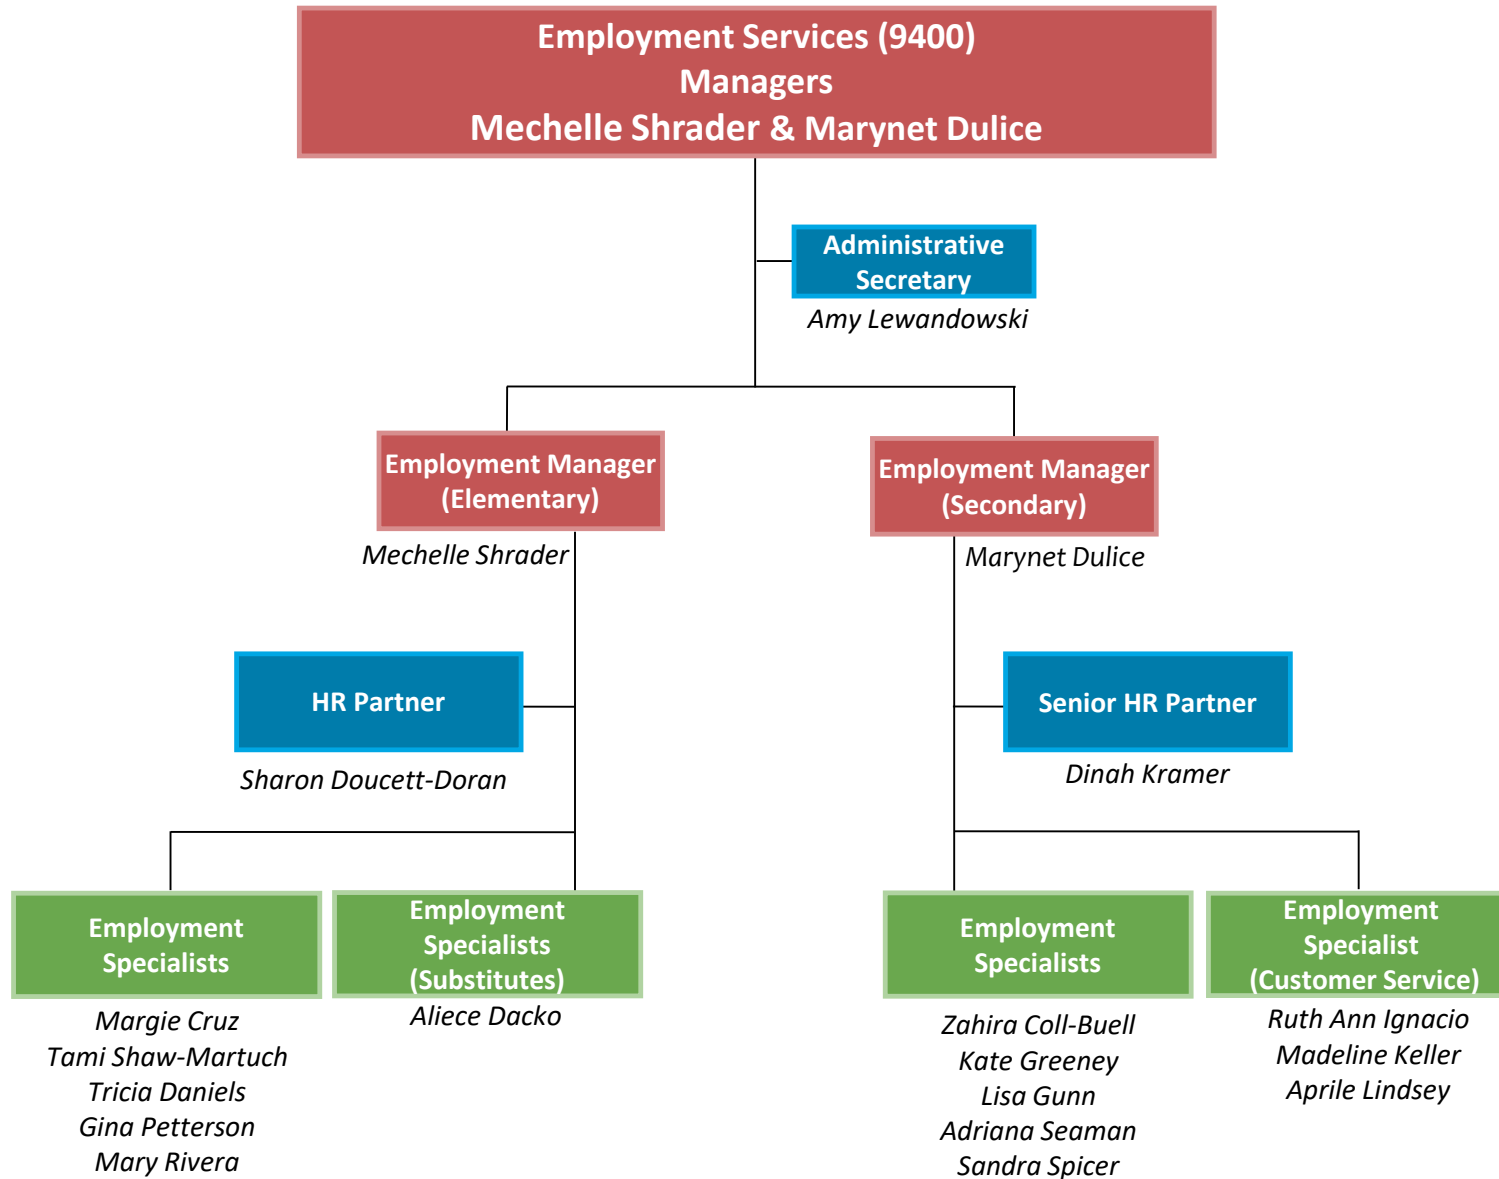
Employment Services (9400)
Managers
Mechelle Shrader & Marynet Dulice

Administrative Secretary
Amy Lewandowski

Employment Manager (Elementary)
Mechelle Shrader

Employment Manager (Secondary)
Marynet Dulice

HR Partner
Sharon Doucett-Doran

Senior HR Partner
Dinah Kramer

Employment Specialists
Margie Cruz
Tami Shaw-Martuch
Tricia Daniels
Gina Petterson
Mary Rivera

Employment Specialists (Substitutes)
Aliece Dacko

Employment Specialists
Zahira Coll-Buell
Kate Greeney
Lisa Gunn
Adriana Seaman
Sandra Spicer

Employment Specialist (Customer Service)
Ruth Ann Ignacio
Madeline Keller
Aprile Lindsey